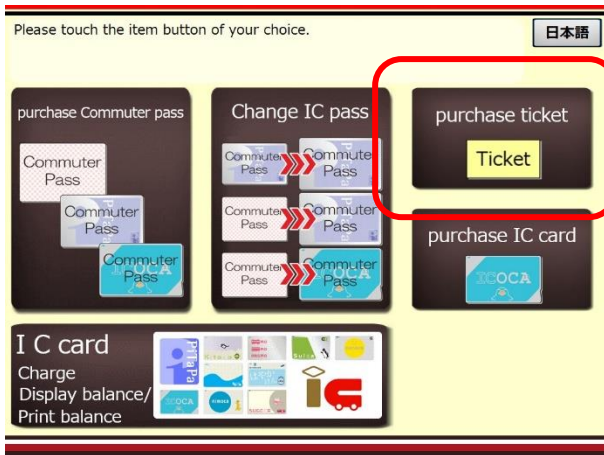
Please touch the item button of your choice.

日本語

purchase Commuter pass

Commuter Pass

Commuter Pass

ICOCA Pass

Change IC pass

Commuter Pass

Commuter Pass

Commuter Pass

Commuter Pass

Commuter Pass

ICOCA Commuter Pass

purchase ticket

Ticket

purchase IC card

ICOCA

I C card

Charge

Display balance/

Print balance

PiTaPa

Suica

ICOCA